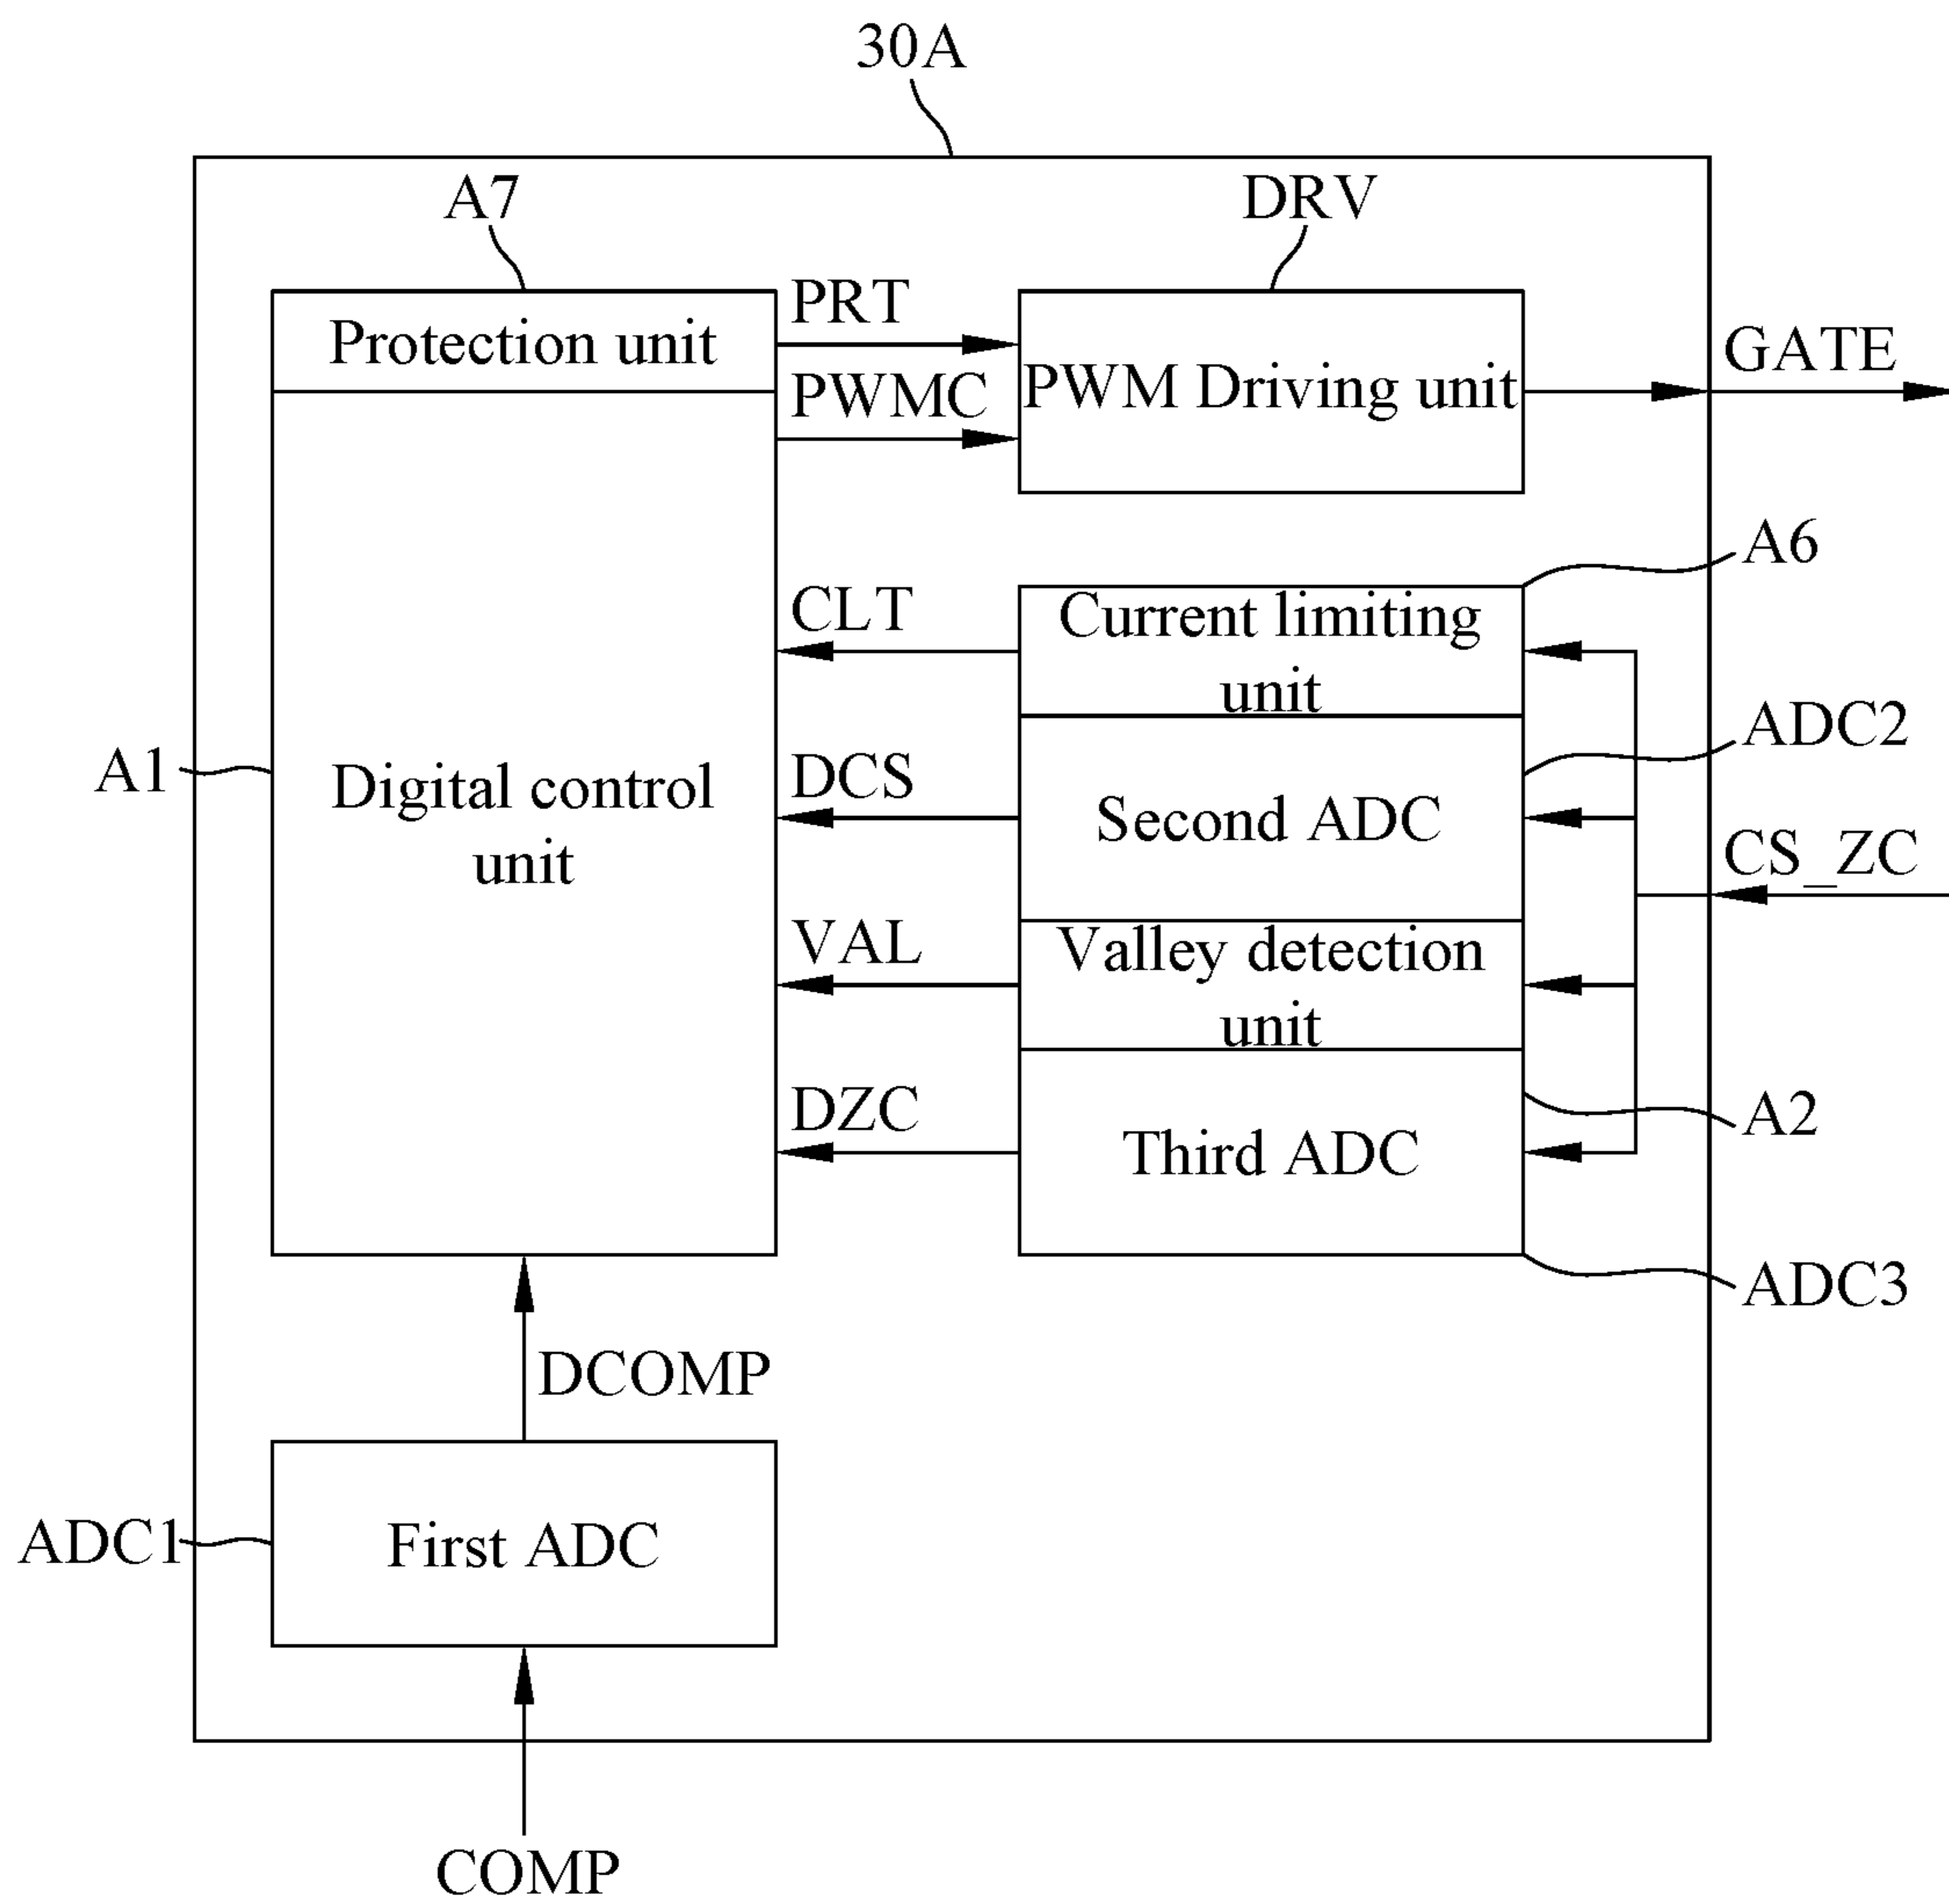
30A

A7

DRV

Protection unit

PRT

PWM Driving unit

GATE

PWMC

A6

CLT

Current limiting unit

ADC2

A1

Digital control unit

DCS

Second ADC

CS_ZC

VAL

Valley detection unit

DZC

Third ADC

A2

ADC3

DCOMP

ADC1

First ADC

COMP